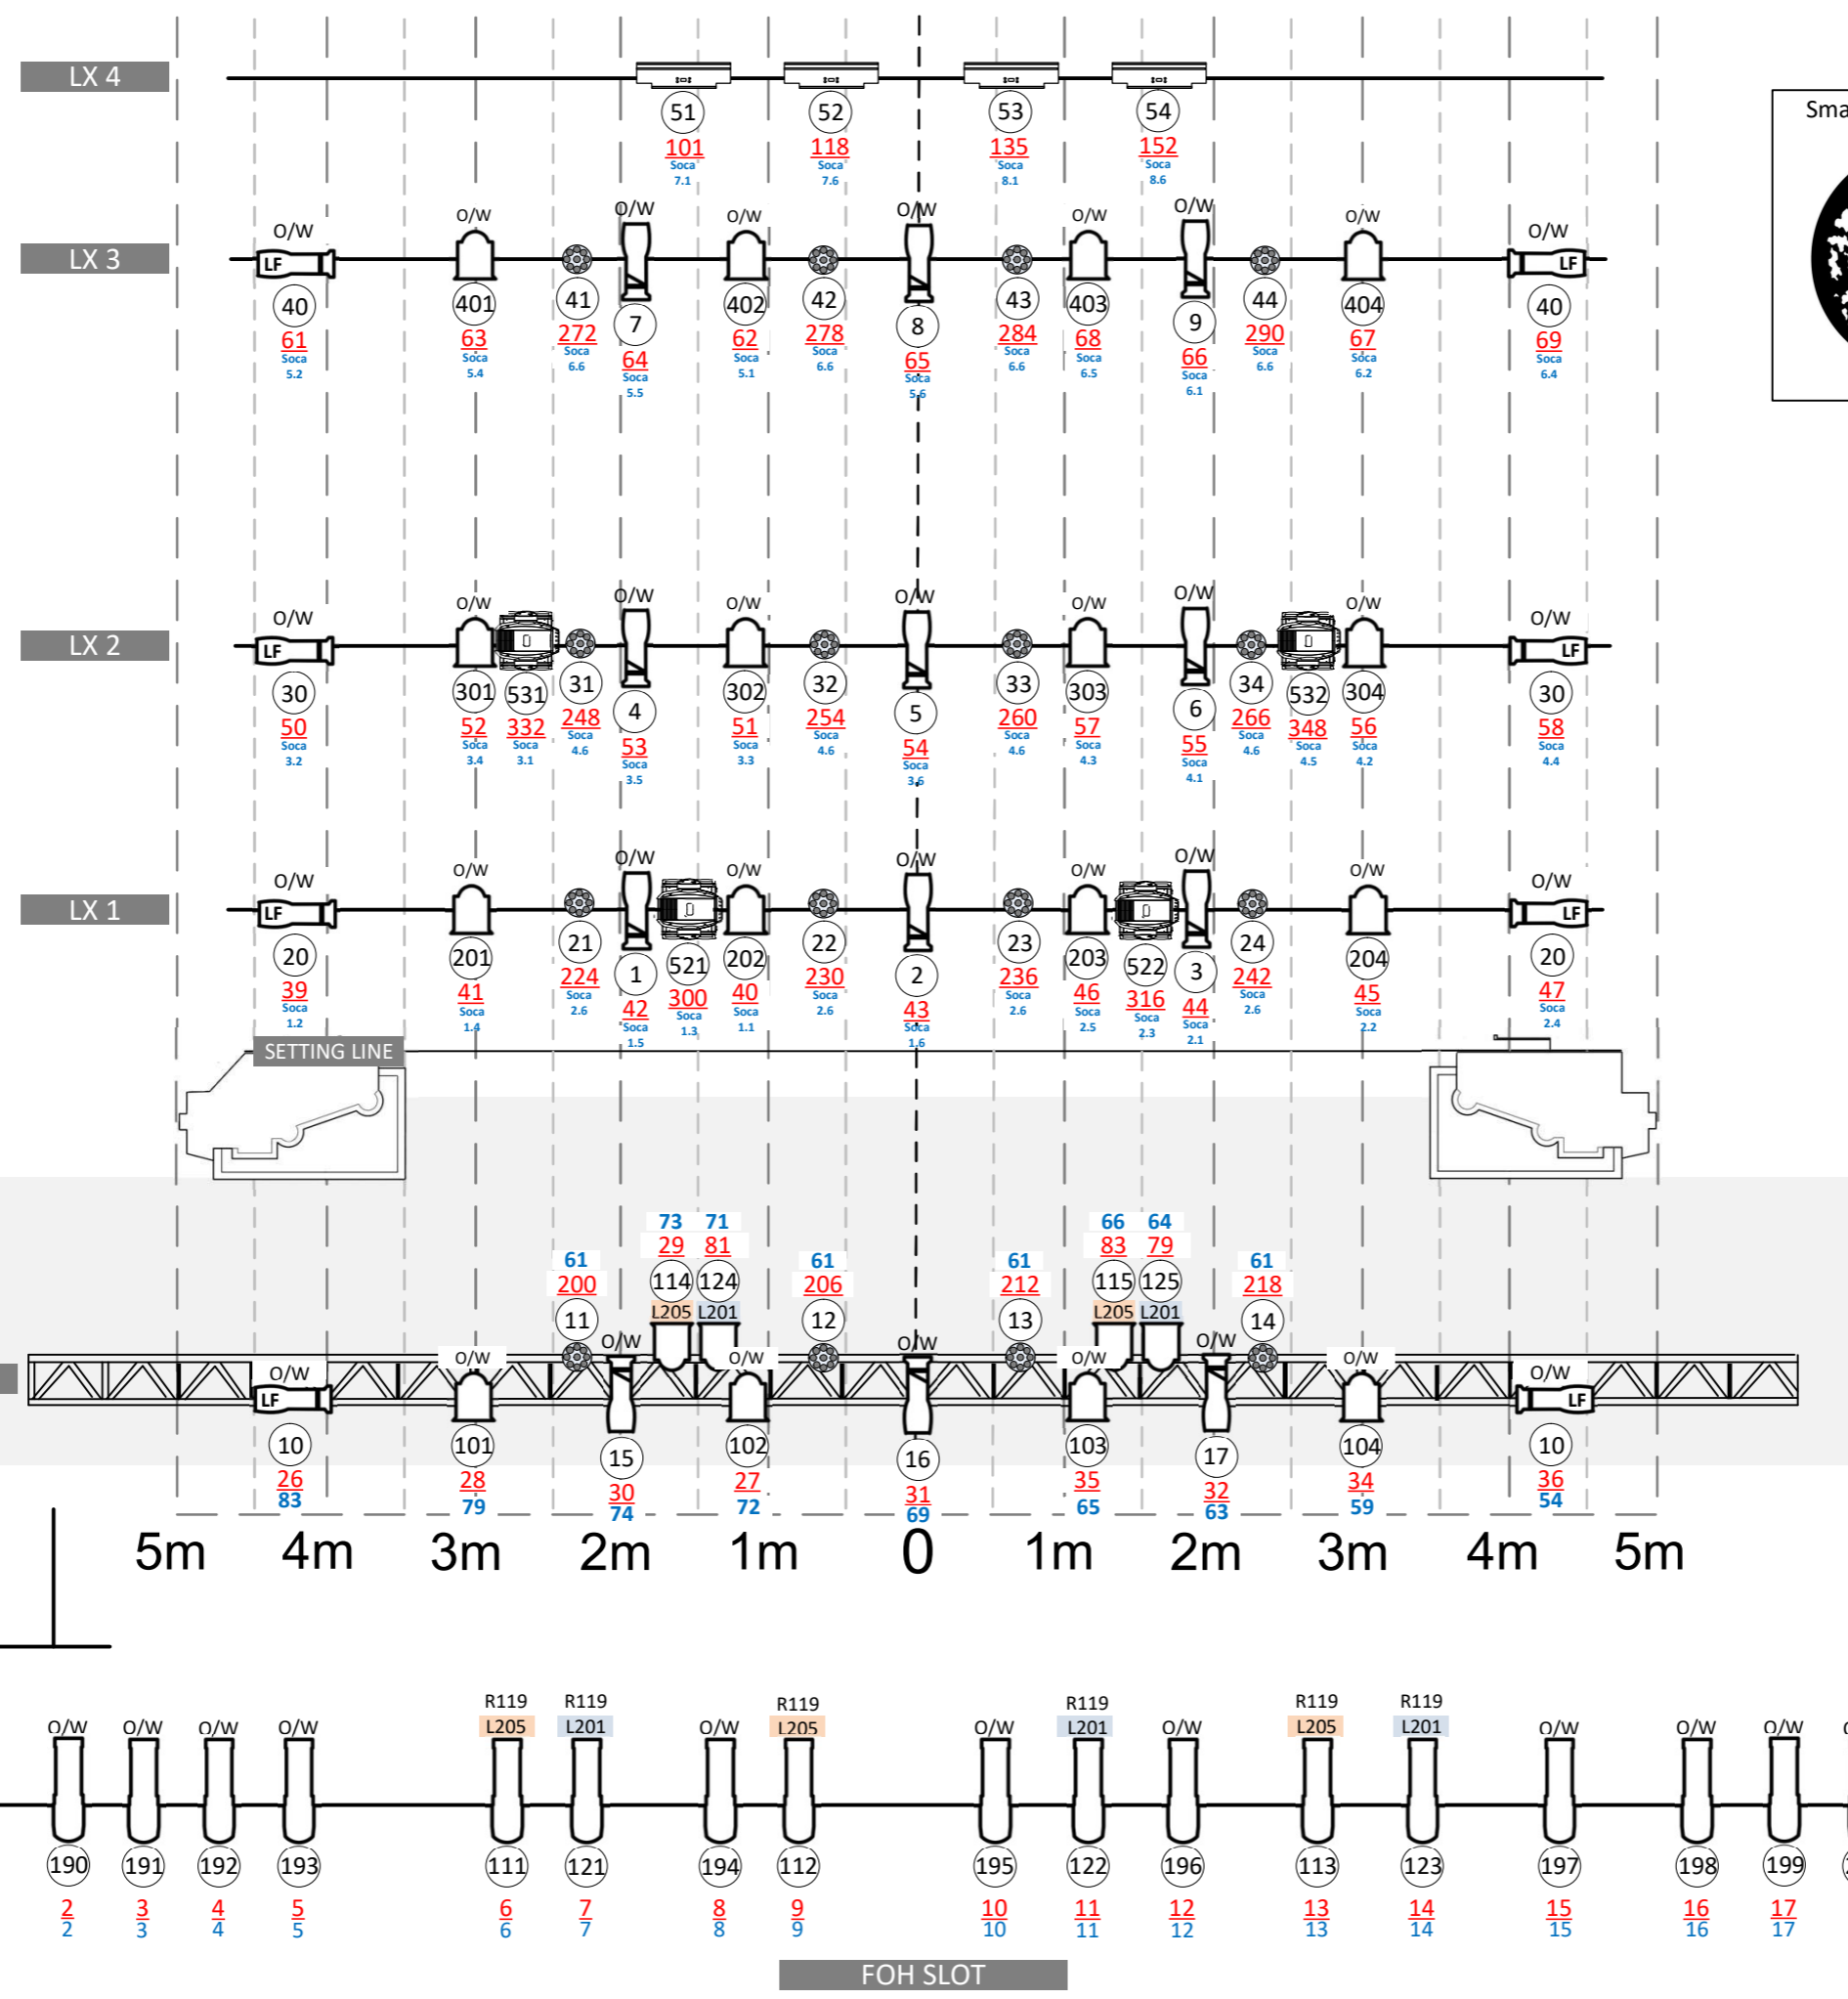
LX 4

51
101
Soca
7.1

52
118
Soca
7.6

53
135
Soca
8.1

54
152
Soca
8.6

Sma

LX 3

O/W
LF
40
61
Soca
5.2

O/W
401
63
Soca
5.4

41
272
Soca
6.6

O/W
7
64
Soca
5.5

O/W
402
62
Soca
5.1

42
278
Soca
6.6

O/W
8
65
Soca
5.6

43
284
Soca
6.6

O/W
403
68
Soca
6.5

O/W
9
66
Soca
6.1

44
290
Soca
6.6

O/W
404
67
Soca
6.2

O/W
LF
40
69
Soca
6.4

LX 2

O/W
LF
30
50
Soca
3.2

O/W
301
52
Soca
3.4

531
332
Soca
3.1

31
248
Soca
4.6

O/W
4
53
Soca
3.5

O/W
302
51
Soca
3.3

32
254
Soca
4.6

O/W
5
54
Soca
3.6

33
260
Soca
4.6

O/W
303
57
Soca
4.3

O/W
6
55
Soca
4.1

34
266
Soca
4.6

532
348
Soca
4.5

O/W
304
56
Soca
4.2

O/W
LF
30
58
Soca
4.4

LX 1

O/W
LF
20
39
Soca
1.2

O/W
201
41
Soca
1.4

21
224
Soca
2.6

O/W
1
42
Soca
1.5

521
300
Soca
1.3

O/W
202
40
Soca
1.1

22
230
Soca
2.6

O/W
2
43
Soca
1.6

23
236
Soca
2.6

O/W
203
46
Soca
2.5

522
316
Soca
2.3

O/W
3
44
Soca
2.1

24
242
Soca
2.6

O/W
204
45
Soca
2.2

O/W
LF
20
47
Soca
2.4

SETTING LINE

61
200
11

73
29
114
L205

71
81
124
L201

61
206
12

61
212
13

66
83
115
L205

64
79
125
L201

61
218
14

O/W
LF
10
26
83

O/W
101
28
79

O/W
15
30
74

O/W
102
27
72

O/W
16
31
69

O/W
103
35
65

O/W
17
32
63

O/W
104
34
59

O/W
LF
10
36
54

5m 4m 3m 2m 1m 0 1m 2m 3m 4m 5m

O/W
190
2
2

O/W
191
3
3

O/W
192
4
4

O/W
193
5
5

R119
L205
111
6
6

R119
L201
121
7
7

O/W
194
8
8

R119
L205
112
9
9

O/W
195
10
10

R119
L201
122
11
11

O/W
196
12
12

R119
L205
113
13
13

R119
L201
123
14
14

O/W
197
15
15

O/W
198
16
16

O/W
199
17
17

FOH SLOT